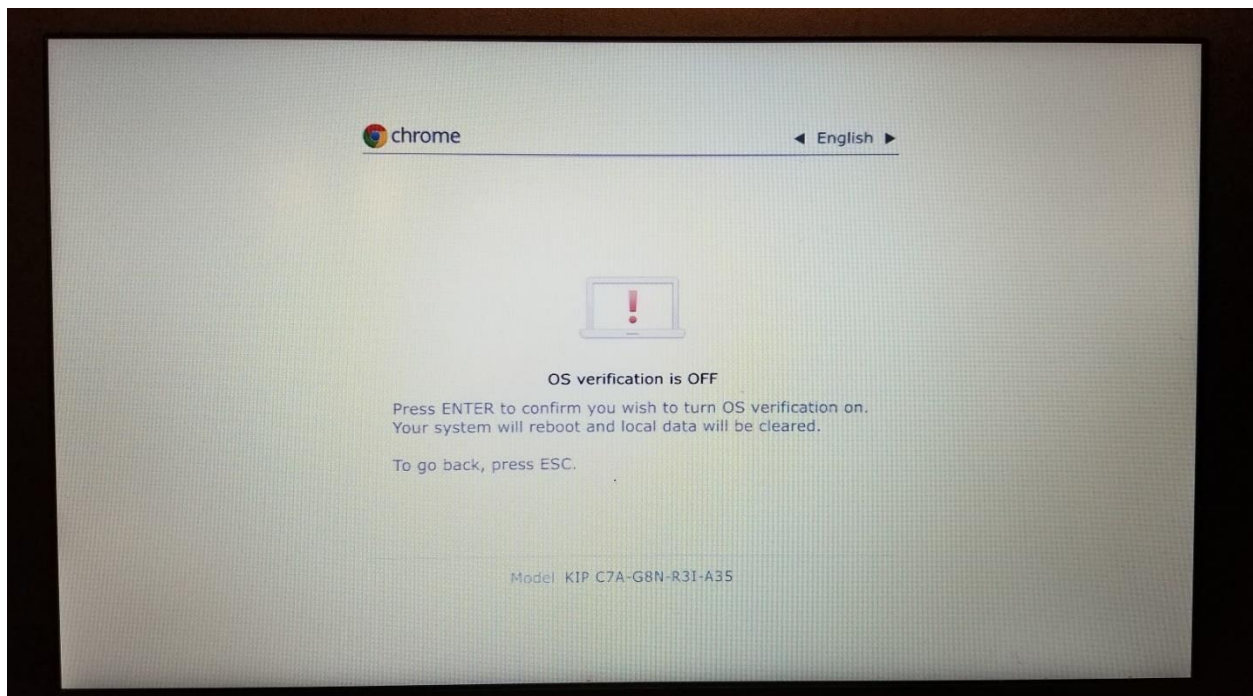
chrome

◄ English ►

!

OS verification is OFF

Press ENTER to confirm you wish to turn OS verification on.
Your system will reboot and local data will be cleared.

To go back, press ESC.

Model KIP C7A-G8N-R3I-A35